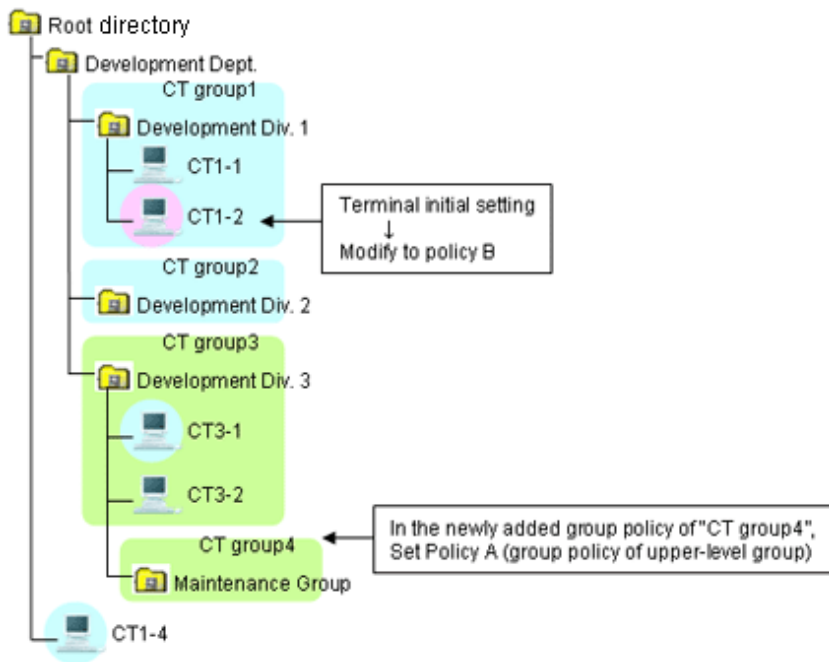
Root directory

Development Dept.

CT group1

Development Div. 1

CT1-1

CT1-2

Terminal initial setting
↓
Modify to policy B

CT group2

Development Div. 2

CT group3

Development Div. 3

CT3-1

CT3-2

CT group4

Maintenance Group

In the newly added group policy of "CT group4", Set Policy A (group policy of upper-level group)

CT1-4